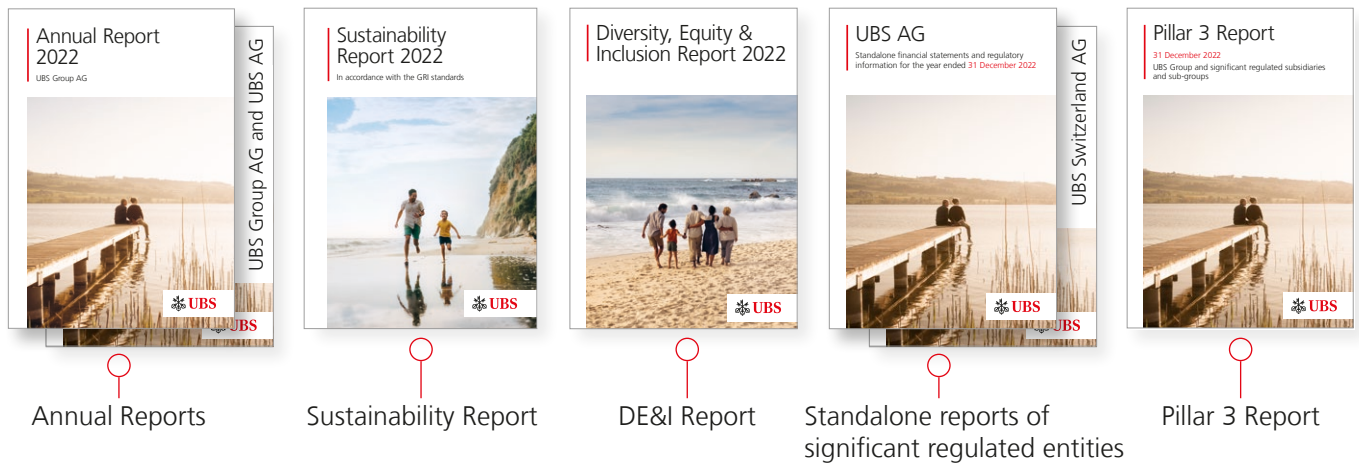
Annual Report 2022

UBS Group AG

UBS Group AG and UBS AG

UBS

UBS

Annual Reports

Sustainability Report 2022

In accordance with the GRI standards

UBS

Sustainability Report

Diversity, Equity & Inclusion Report 2022

UBS

DE&I Report

UBS AG

Standalone financial statements and regulatory information for the year ended 31 December 2022

UBS Switzerland AG

UBS

UBS

Standalone reports of significant regulated entities

Pillar 3 Report

31 December 2022

UBS Group and significant regulated subsidiaries and sub-groups

UBS

Pillar 3 Report